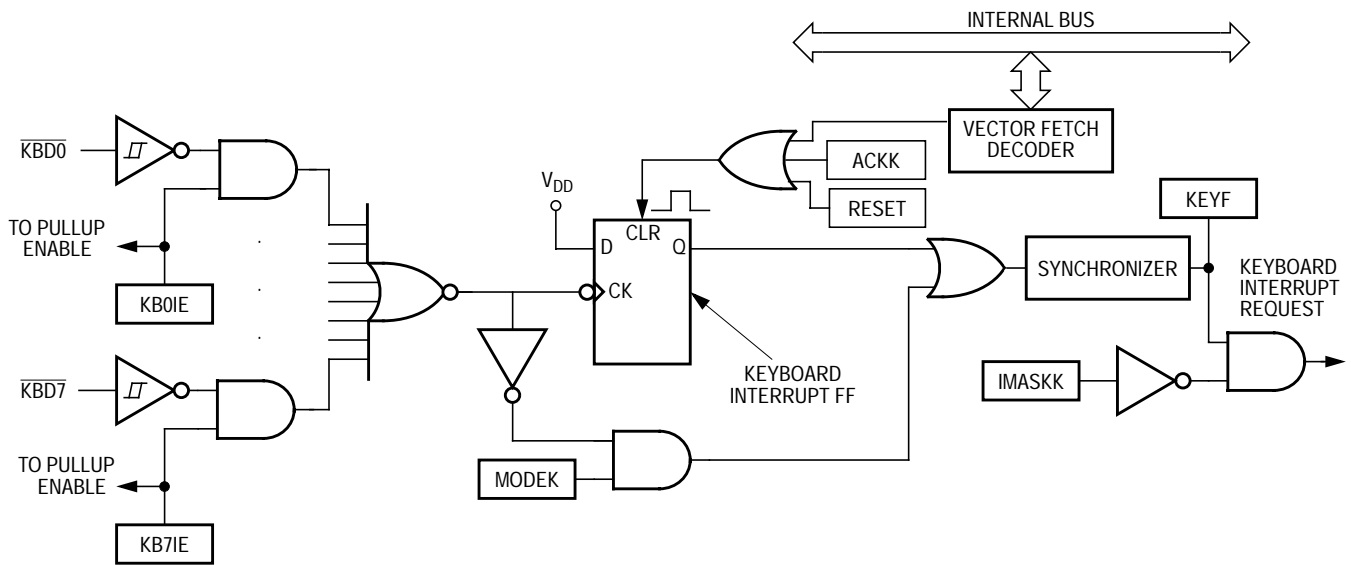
INTERNAL BUS

VECTOR FETCH DECODER

ACKK

RESET

$\overline{KBD0}$

TO PULLUP ENABLE

KB0IE

$\overline{KBD7}$

TO PULLUP ENABLE

KB7IE

$V_{DD}$

D

CLR

Q

CK

KEYBOARD INTERRUPT FF

MODEK

SYNCHRONIZER

KEYF

KEYBOARD INTERRUPT REQUEST

IMASKK